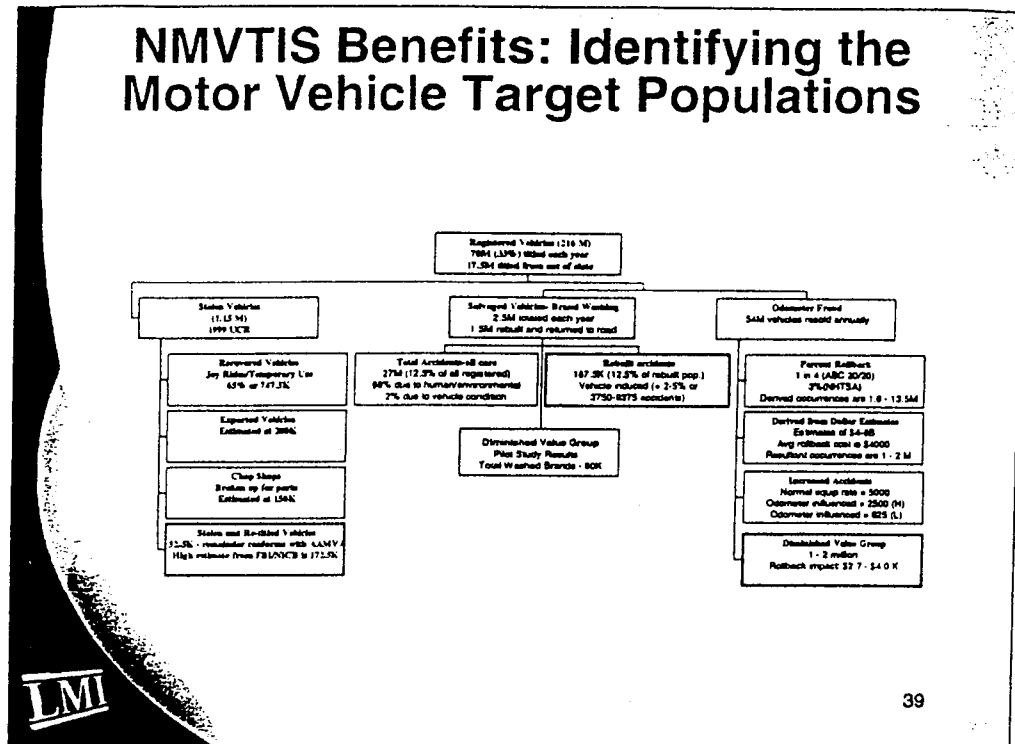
NMVTIS Benefits: Identifying the Motor Vehicle Target Populations

Registered Vehicles (216 M)
70M (33%) titled each year
17.5M titled from out of state

Stolen Vehicles
(1.15 M)
1999 UCR

Salvaged Vehicles Brand Washing
2.5M totaled each year
1.5M rebuilt and returned to road

Odometer Fraud
54M vehicles resold annually

Recovered Vehicles
Joy Rides/Temporary Use
65% or 747.5K

Exported Vehicles
Estimated at 200K

Chop Shops
Broken up for parts
Estimated at 150K

Stolen and Re-titled Vehicles
52.5K - remainder conforms with AAMVA
High estimate from FBI/NICB is 172.5K

Total Accidents-all cars
27M (12.5% of all registered)
98% due to human/environmental
2% due to vehicle condition

Rebuilt accidents
187.5K (12.5% of rebuilt pop.)
Vehicle induced (= 2-5% or 3750-9375 accidents)

Diminished Value Group
Pilot Study Results
Total Washed Brands - 80K

Percent Rollback
1 in 4 (ABC 20/20)
3%(NHTSA)
Derived occurrences are 1.6 - 13.5M

Derived from Dollar Estimates
Estimates of $4-6B
Avg rollback cost = $4000
Resultant occurrences are 1 - 2 M

Increased Accidents
Normal equip rate = 5000
Odometer influenced = 2500 (H)
Odometer influenced = 625 (L)

Diminished Value Group
1 - 2 million
Rollback impact $2.7 - $4.0 K

LMI

39